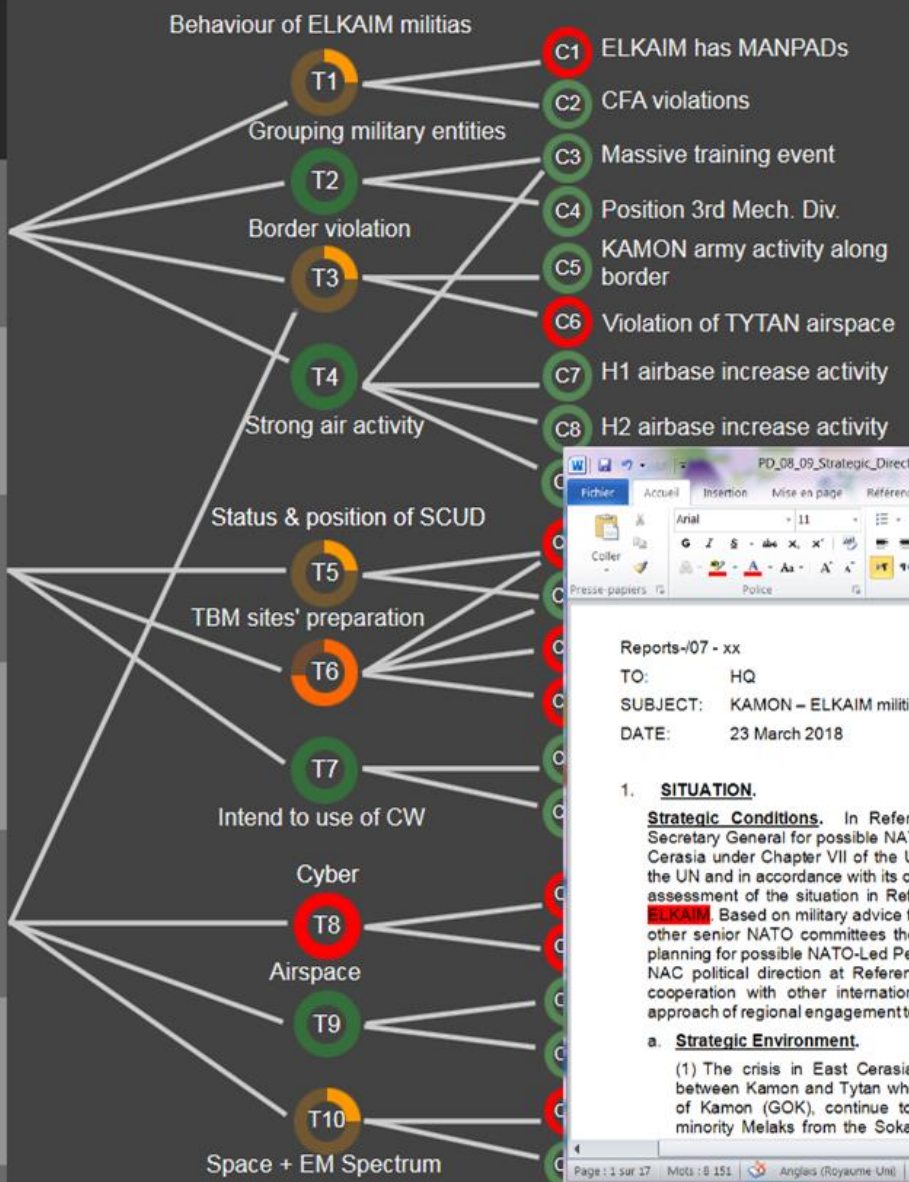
Behaviour of ELKAIM militias
T1
Grouping military entities
T2
Border violation
T3
T4
Strong air activity
Status & position of SCUD
T5
TBM sites' preparation
T6
T7
Intend to use of CW
Cyber
T8
Airspace
T9
T10
Space + EM Spectrum

C1 ELKAIM has MANPADs
C2 CFA violations
C3 Massive training event
C4 Position 3rd Mech. Div.
C5 KAMON army activity along border
C6 Violation of TYTAN airspace
C7 H1 airbase increase activity
C8 H2 airbase increase activity

PD_08_09_Strategic_Direct
Fichier Accueil Insertion Mise en page Référen
Arial 11
Coller
G I S abe x, x²
Presse-papiers Police

Reports-/07 - xx
TO: HQ
SUBJECT: KAMON – ELKAIM militi
DATE: 23 March 2018

1. SITUATION.

Strategic Conditions. In Refer Secretary General for possible NAT Cerasia under Chapter VII of the U the UN and in accordance with its c assessment of the situation in Ref ELKAIM. Based on military advice f other senior NATO committees th planning for possible NATO-Led Pe NAC political direction at Referen cooperation with other internation approach of regional engagement t

a. Strategic Environment.

(1) The crisis in East Cerasia between Kamon and Tytan wh of Kamon (GOK), continue to minority Melaks from the Soka

Page : 1 sur 17 Mots : 8 151 Anglais (Royaume-Uni)